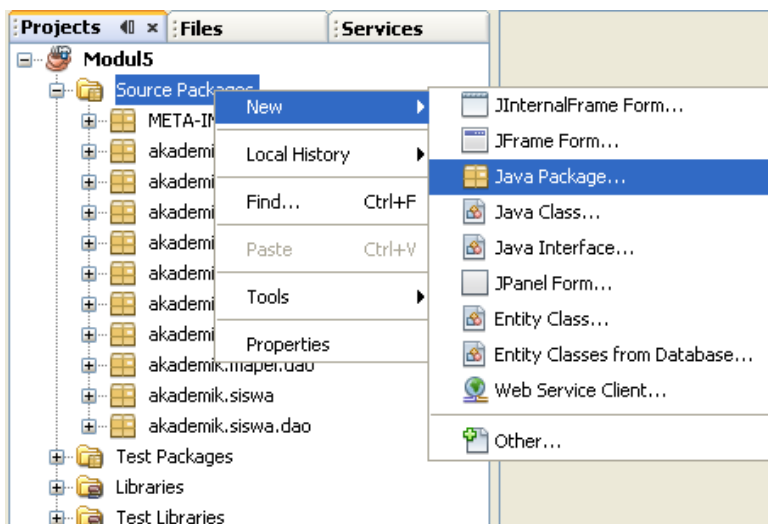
Projects × Files Services

Modul5
Source Packages
META-IN
akademi
akademi
akademi
akademi
akademi
akademi
akademi
akademik.mapel.dao
akademik.siswa
akademik.siswa.dao
Test Packages
Libraries
Test Libraries

New
Local History
Find... Ctrl+F
Paste Ctrl+V
Tools
Properties

JInternalFrame Form...
JFrame Form...
Java Package...
Java Class...
Java Interface...
JPanel Form...
Entity Class...
Entity Classes from Database...
Web Service Client...
Other...